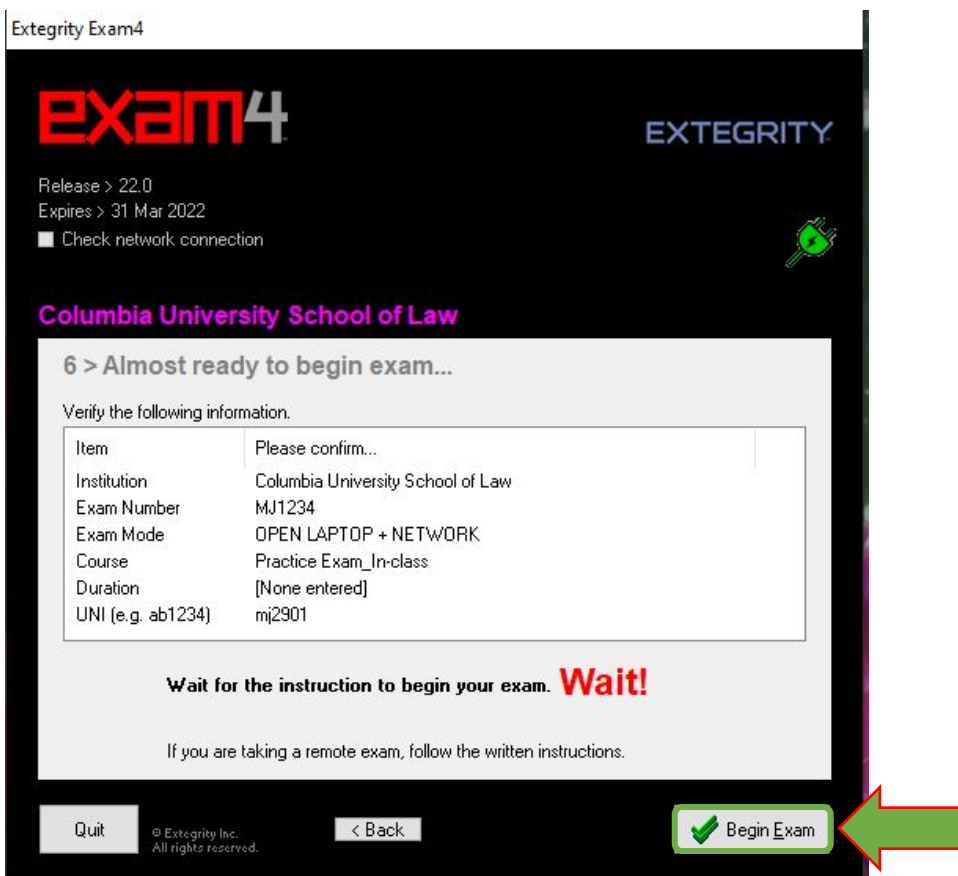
Extegrity Exam4

exam4

EXTEGRITY

Release > 22.0
Expires > 31 Mar 2022
Check network connection

Columbia University School of Law

6 > Almost ready to begin exam...

Verify the following information.

| Item | Please confirm... |
|---|---|
| Institution | Columbia University School of Law |
| Exam Number | MJ1234 |
| Exam Mode | OPEN LAPTOP + NETWORK |
| Course | Practice Exam_In-class |
| Duration | [None entered] |
| UNI (e.g. ab1234) | mj2901 |

Wait for the instruction to begin your exam. Wait!

If you are taking a remote exam, follow the written instructions.

Quit

© Extegrity Inc.
All rights reserved.

< Back

Begin Exam